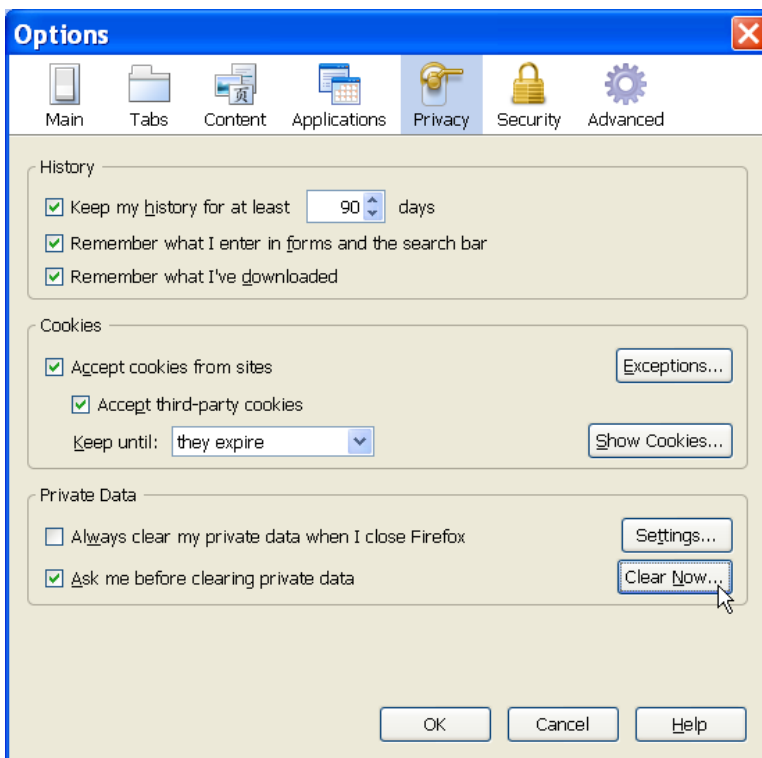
Options

Main Tabs Content Applications Privacy Security Advanced

History
☑ Keep my history for at least 90 days
☑ Remember what I enter in forms and the search bar
☑ Remember what I've downloaded

Cookies
☑ Accept cookies from sites
Exceptions...
☑ Accept third-party cookies
Keep until: they expire
Show Cookies...

Private Data
☐ Always clear my private data when I close Firefox
Settings...
☑ Ask me before clearing private data
Clear Now...

OK Cancel Help